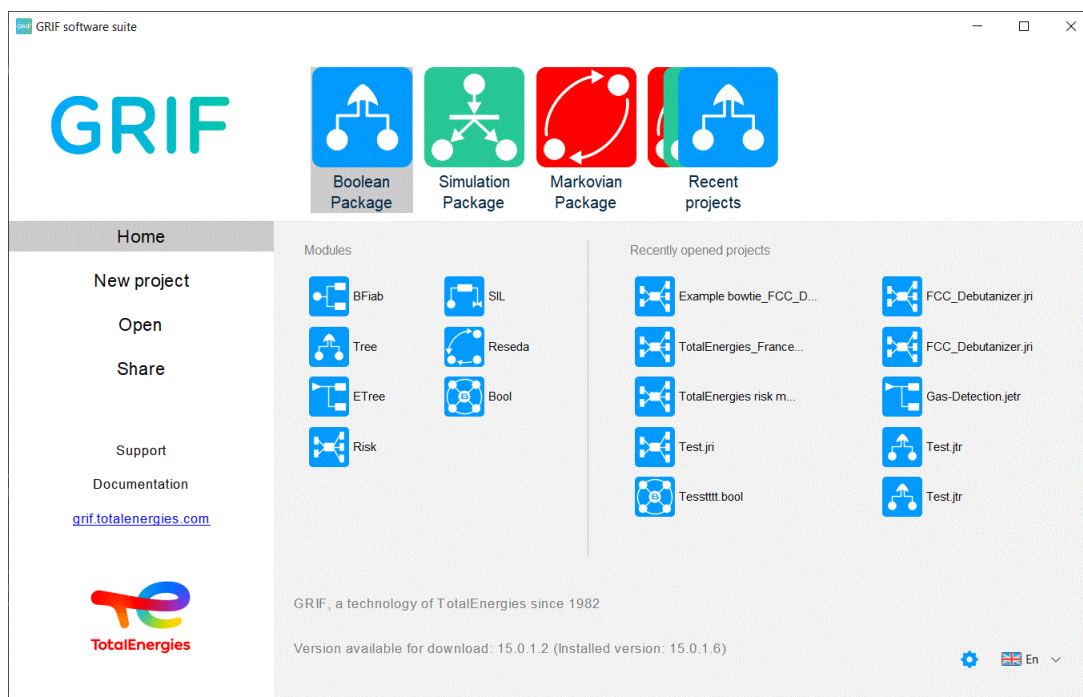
GRIF software suite

GRIF

Boolean Package

Simulation Package

Markovian Package

Recent projects

Home

New project

Open

Share

Support

Documentation

grif.totalenergies.com

TotalEnergies

Modules

BFiab

SIL

Tree

Reseda

ETree

Bool

Risk

Recently opened projects

Example bowtie_FCC_D...

FCC_Debutanizer.jri

TotalEnergies_France...

FCC_Debutanizer.jri

TotalEnergies risk m...

Gas-Detection.jetr

Test.jri

Test.jtr

Tesstttt.bool

Test.jtr

GRIF, a technology of TotalEnergies since 1982

Version available for download: 15.0.1.2 (Installed version: 15.0.1.6)

En